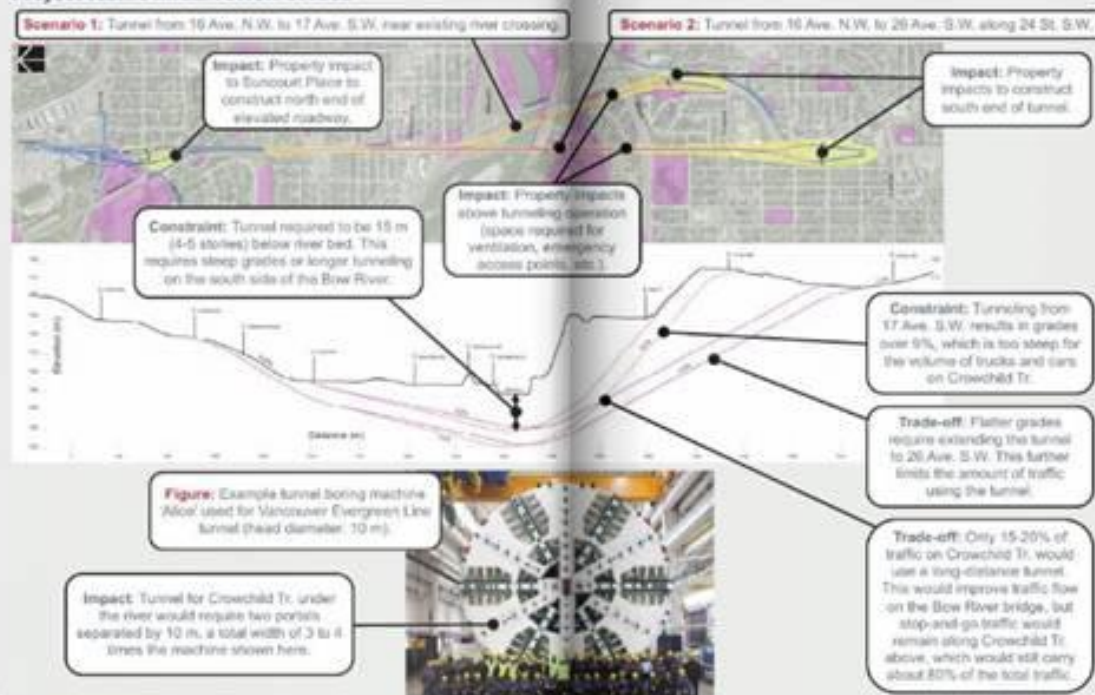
Scenario 1: Tunnel from 16 Ave. N.W. to 17 Ave. S.W. near existing river crossing.

Scenario 2: Tunnel from 16 Ave. N.W. to 26 Ave. S.W. along 24 St. S.W.

Impact: Property impact to Suncourt Place to construct north end of elevated roadway.

Impact: Property impacts to construct south end of tunnel.

Impact: Property impacts above tunnelling operation (space required for ventilation, emergency access points, etc.)

Constraint: Tunnel required to be 15 m (4-5 stories) below river bed. This requires steep grades or longer tunnelling on the south side of the Bow River.

Constraint: Tunneling from 17 Ave. S.W. results in grades over 5%, which is too steep for the volume of trucks and cars on Crowchild Tr.

Trade-off: Flatter grades require extending the tunnel to 26 Ave. S.W. This further limits the amount of traffic using the tunnel.

Elevation (m)

Distance (m)

Figure: Example tunnel boring machine 'Alice' used for Vancouver Evergreen Line tunnel (head diameter: 10 m).

Impact: Tunnel for Crowchild Tr. under the river would require two portals separated by 10 m, a total width of 3 to 4 times the machine shown here.

Trade-off: Only 15-20% of traffic on Crowchild Tr. would use a long-distance tunnel. This would improve traffic flow on the Bow River bridge, but stop-and-go traffic would remain along Crowchild Tr. above, which would still carry about 80% of the total traffic.